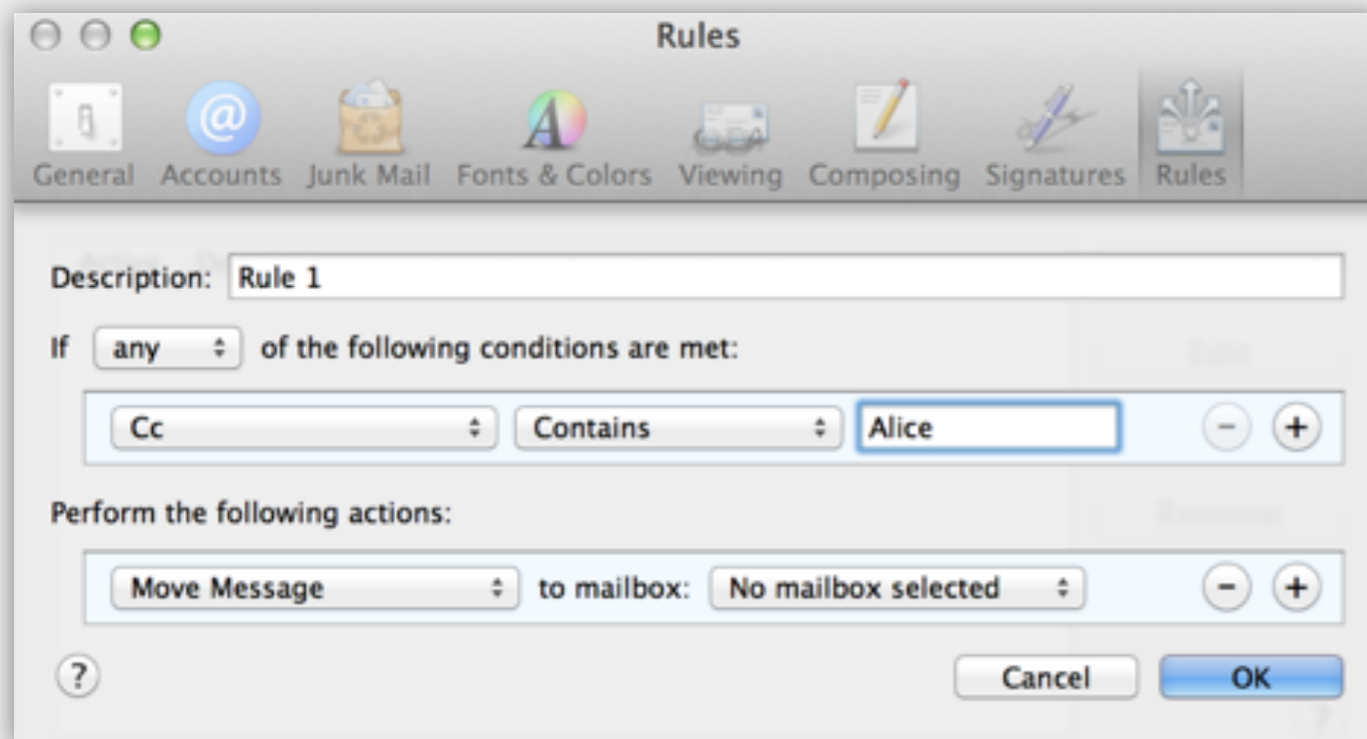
Rules

General Accounts Junk Mail Fonts & Colors Viewing Composing Signatures Rules

Description: Rule 1

If any of the following conditions are met:

Cc Contains Alice

Perform the following actions:

Move Message to mailbox: No mailbox selected

?

Cancel OK